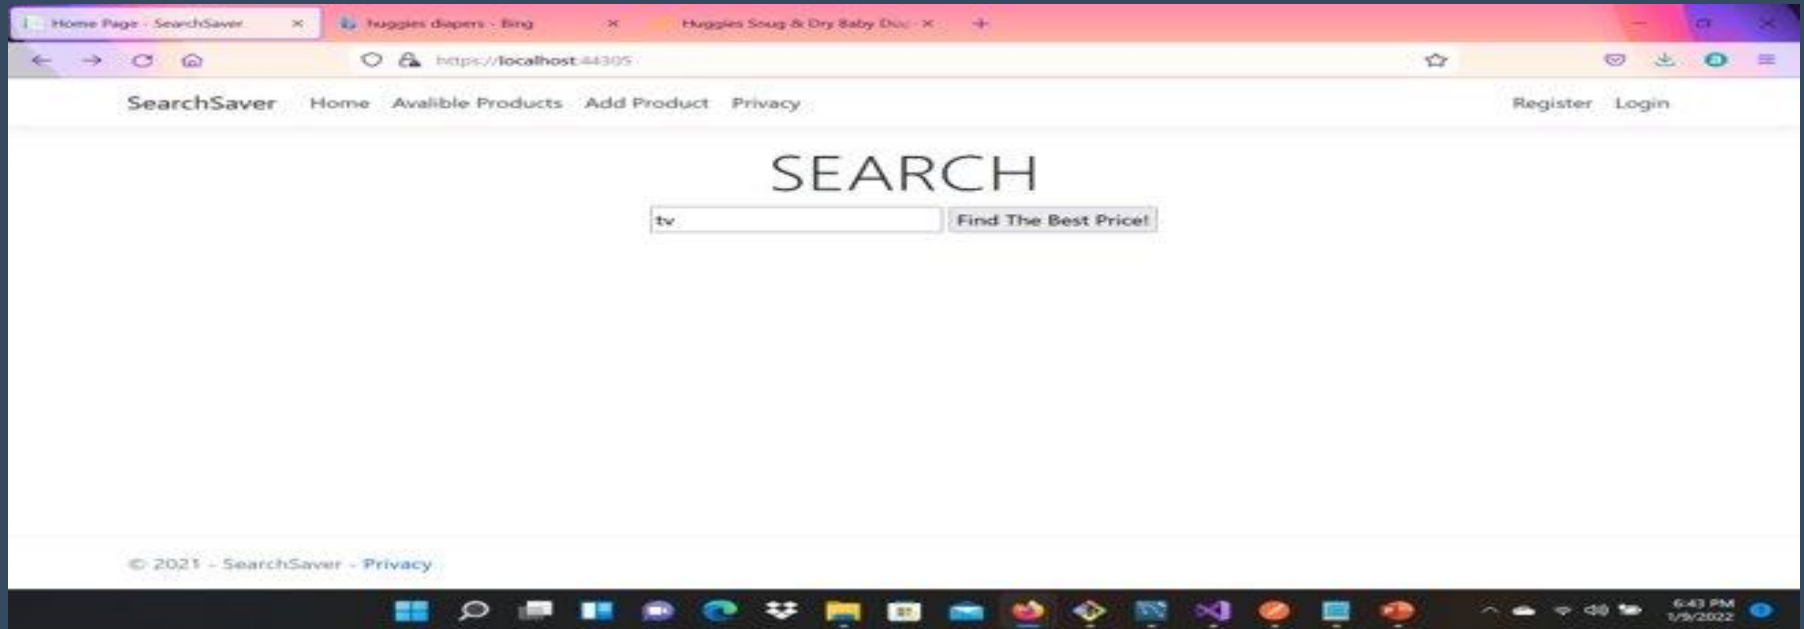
Home Page - SearchSaver ×

huggies diapers - Bing ×

Huggies Snug & Dry Baby Dia ×

+

https://localhost:44305

SearchSaver Home Avalible Products Add Product Privacy

Register Login

SEARCH

tv

Find The Best Price!

© 2021 - SearchSaver - Privacy

6:43 PM
1/9/2022